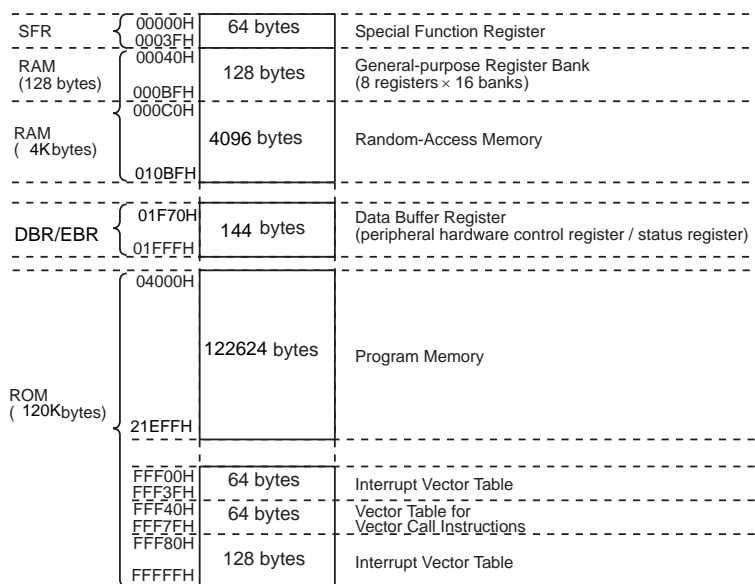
SFR 00000H 0003FH 64 bytes Special Function Register

RAM (128 bytes) 00040H 000BFH 128 bytes General-purpose Register Bank (8 registers × 16 banks)

RAM ( 4Kbytes) 000C0H 010BFH 4096 bytes Random-Access Memory

DBR/EBR 01F70H 01FFFH 144 bytes Data Buffer Register (peripheral hardware control register / status register)

ROM ( 120Kbytes) 04000H 21EFFH 122624 bytes Program Memory

FFF00H FFF3FH 64 bytes Interrupt Vector Table

FFF40H FFF7FH 64 bytes Vector Table for Vector Call Instructions

FFF80H FFFFFH 128 bytes Interrupt Vector Table